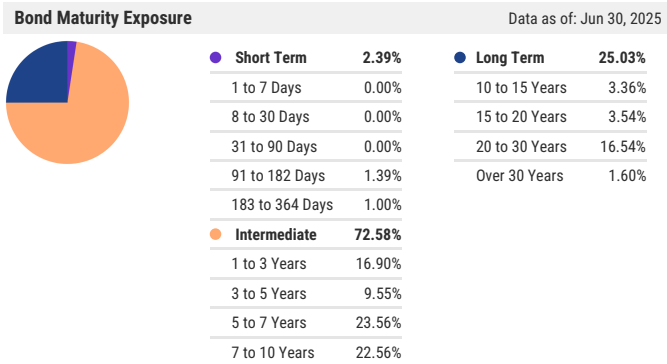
Bond Maturity Exposure

Data as of: Jun 30, 2025

| | |
|---|---|
| Short Term | 2.39% |
| 1 to 7 Days | 0.00% |
| 8 to 30 Days | 0.00% |
| 31 to 90 Days | 0.00% |
| 91 to 182 Days | 1.39% |
| 183 to 364 Days | 1.00% |
| Intermediate | 72.58% |
| 1 to 3 Years | 16.90% |
| 3 to 5 Years | 9.55% |
| 5 to 7 Years | 23.56% |
| 7 to 10 Years | 22.56% |

| | |
|---|---|
| Long Term | 25.03% |
| 10 to 15 Years | 3.36% |
| 15 to 20 Years | 3.54% |
| 20 to 30 Years | 16.54% |
| Over 30 Years | 1.60% |